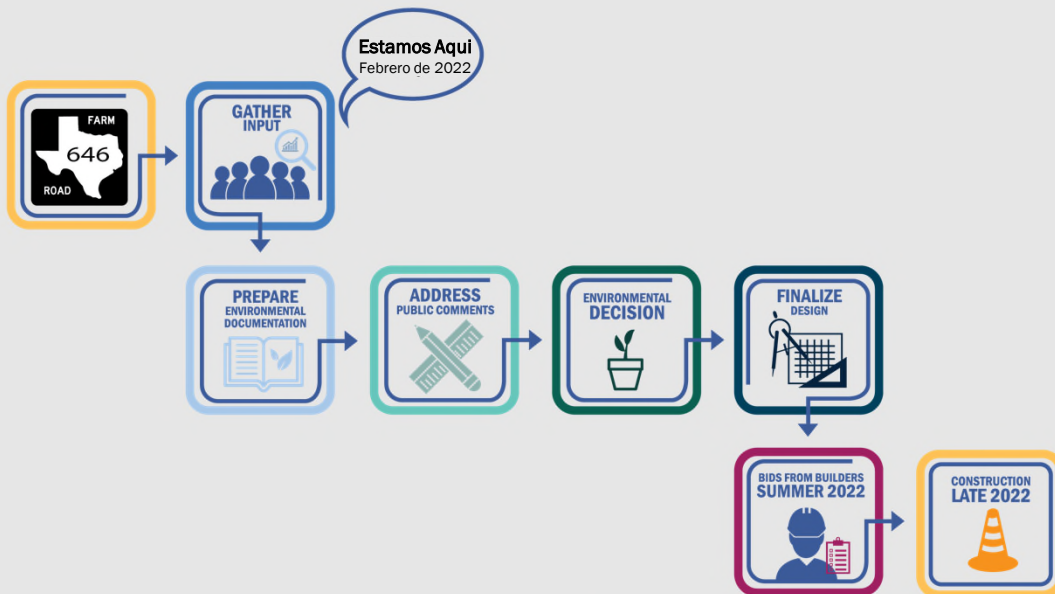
FARM
646
ROAD

GATHER INPUT

Estamos Aqui
Febrero de 2022

PREPARE ENVIRONMENTAL DOCUMENTATION

ADDRESS PUBLIC COMMENTS

ENVIRONMENTAL DECISION

FINALIZE DESIGN

BIDS FROM BUILDERS SUMMER 2022

CONSTRUCTION LATE 2022